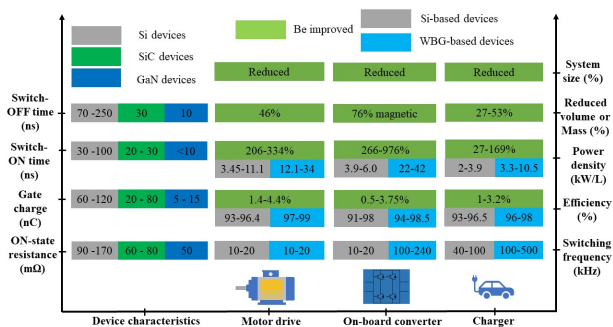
Si devices
SiC devices
GaN devices

Be improved
Si-based devices
WBG-based devices

Switch-OFF time (ns)
70 -250
30
10

Switch-ON time (ns)
30 -100
20 - 30
<10

Gate charge (nC)
60 -120
20 - 80
5 - 15

ON-state resistance (mΩ)
90 -170
60 - 80
50

Reduced
Reduced
Reduced
System size (%)

46%
76% magnetic
27-53%
Reduced volume or Mass (%)

206-334%
266-976%
27-169%
3.45-11.1
12.1-34
3.9-6.0
22-42
2-3.9
3.3-10.5
Power density (kW/L)

1.4-4.4%
0.5-3.75%
1-3.2%
93-96.4
97-99
91-98
94-98.5
93-96.5
96-98
Efficiency (%)

10-20
10-20
10-20
100-240
40-100
100-500
Switching frequency (kHz)

Device characteristics
Motor drive
On-board converter
Charger